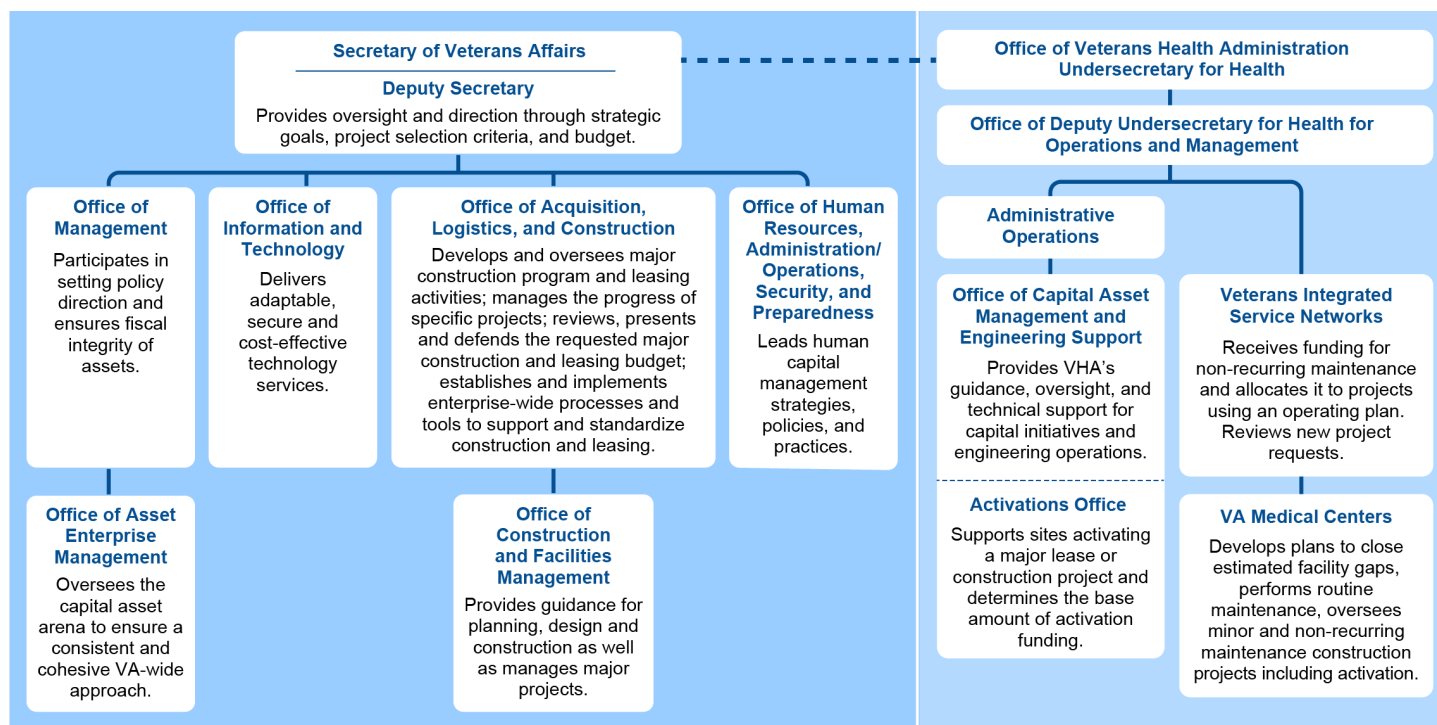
Secretary of Veterans Affairs

Deputy Secretary

Provides oversight and direction through strategic goals, project selection criteria, and budget.

Office of Management

Participates in setting policy direction and ensures fiscal integrity of assets.

Office of Information and Technology

Delivers adaptable, secure and cost-effective technology services.

Office of Acquisition, Logistics, and Construction

Develops and oversees major construction program and leasing activities; manages the progress of specific projects; reviews, presents and defends the requested major construction and leasing budget; establishes and implements enterprise-wide processes and tools to support and standardize construction and leasing.

Office of Human Resources, Administration/ Operations, Security, and Preparedness

Leads human capital management strategies, policies, and practices.

Office of Asset Enterprise Management

Oversees the capital asset arena to ensure a consistent and cohesive VA-wide approach.

Office of Construction and Facilities Management

Provides guidance for planning, design and construction as well as manages major projects.

Office of Veterans Health Administration Undersecretary for Health

Office of Deputy Undersecretary for Health for Operations and Management

Administrative Operations

Office of Capital Asset Management and Engineering Support

Provides VHA's guidance, oversight, and technical support for capital initiatives and engineering operations.

Activations Office

Supports sites activating a major lease or construction project and determines the base amount of activation funding.

Veterans Integrated Service Networks

Receives funding for non-recurring maintenance and allocates it to projects using an operating plan. Reviews new project requests.

VA Medical Centers

Develops plans to close estimated facility gaps, performs routine maintenance, oversees minor and non-recurring maintenance construction projects including activation.